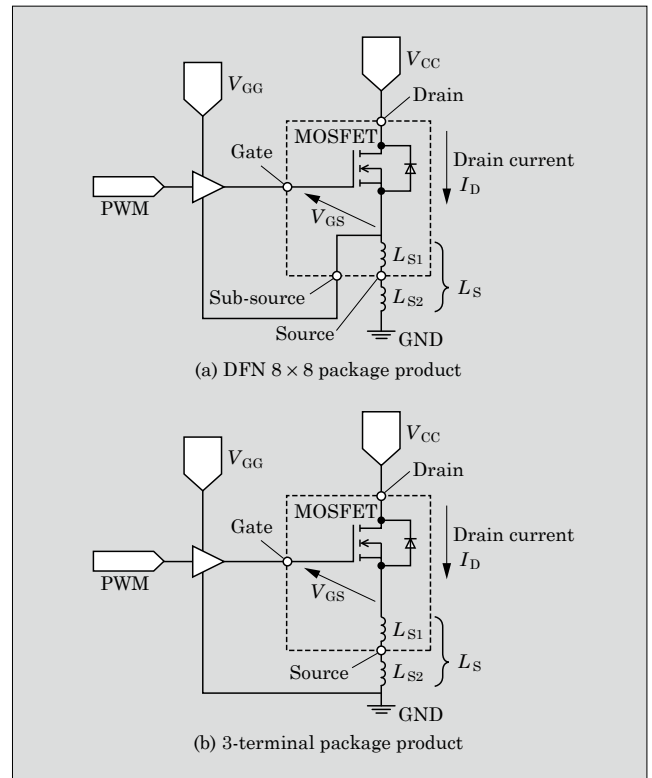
$V_{GG}$

$V_{CC}$

Drain

MOSFET

Gate

Drain current

$I_D$

PWM

$V_{GS}$

$L_{S1}$

$L_S$

Sub-source

$L_{S2}$

Source

GND

(a) DFN $8 \times 8$ package product

$V_{GG}$

$V_{CC}$

Drain

MOSFET

Gate

Drain current

$I_D$

PWM

$V_{GS}$

$L_{S1}$

$L_S$

Source

$L_{S2}$

GND

(b) 3-terminal package product